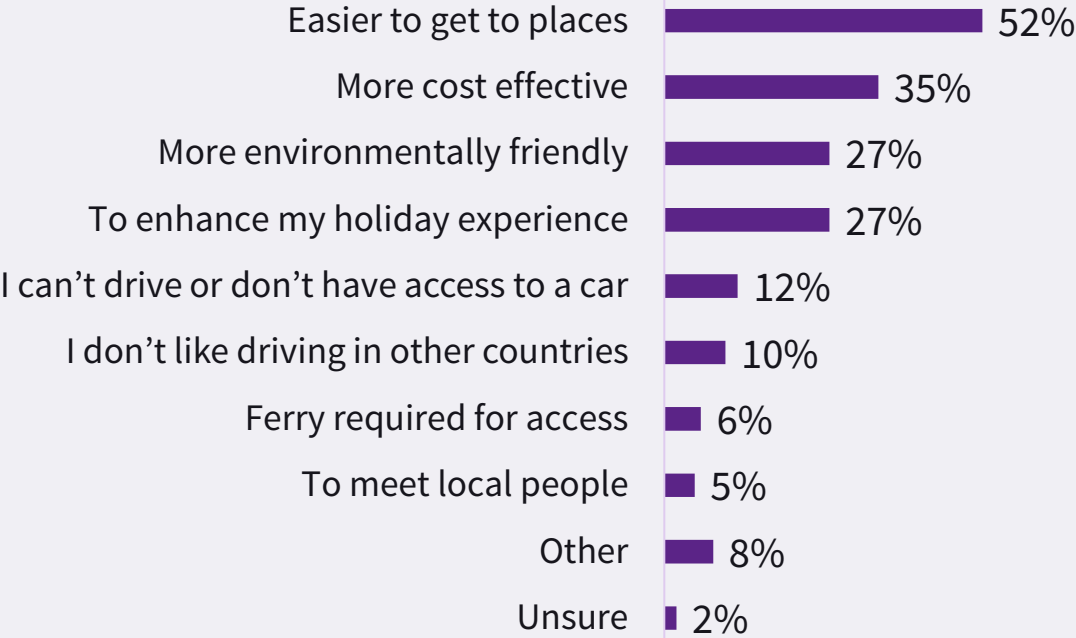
Easier to get to places 52%
More cost effective 35%
More environmentally friendly 27%
To enhance my holiday experience 27%
I can’t drive or don’t have access to a car 12%
I don’t like driving in other countries 10%
Ferry required for access 6%
To meet local people 5%
Other 8%
Unsure 2%